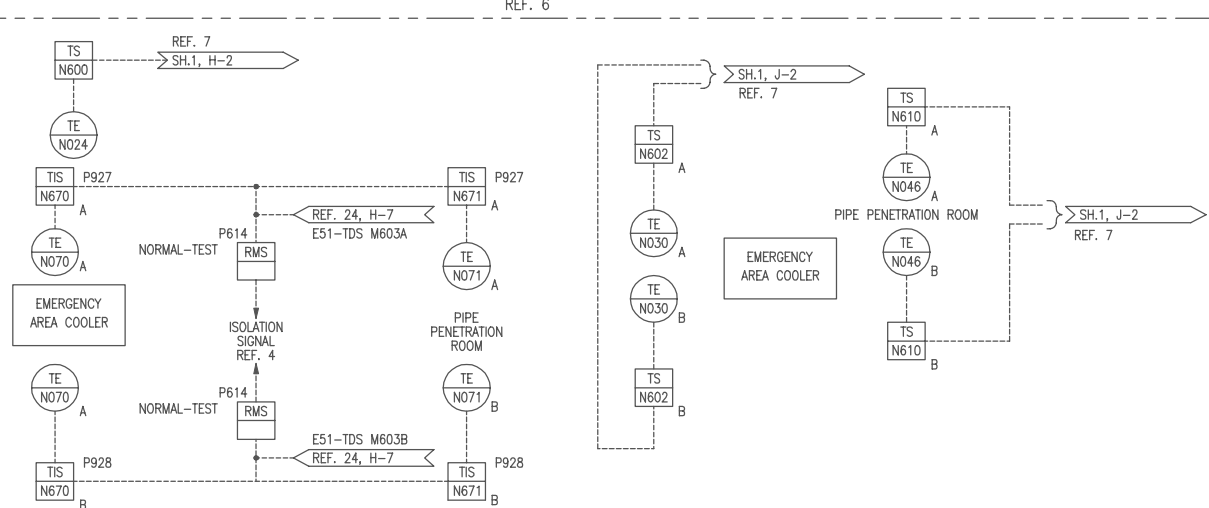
REF. 6

TS
N600
REF. 7
SH.1, H-2

TE
N024

TIS
N670
A
P927

TIS
N671
A
P927

REF. 24, H-7
E51-TDS M603A

P614
NORMAL-TEST
RMS

TE
N070
A

TE
N071
A

EMERGENCY AREA COOLER

ISOLATION SIGNAL REF. 4

PIPE PENETRATION ROOM

TE
N070
A

P614
NORMAL-TEST
RMS

TE
N071
B

E51-TDS M603B
REF. 24, H-7

TIS
N670
B
P928

TIS
N671
B
P928

SH.1, J-2
REF. 7

TS
N602
A

TE
N030
A

TE
N030
B

TS
N602
B

EMERGENCY AREA COOLER

TS
N610
A

TE
N046
A

PIPE PENETRATION ROOM

TE
N046
B

TS
N610
B

SH.1, J-2
REF. 7